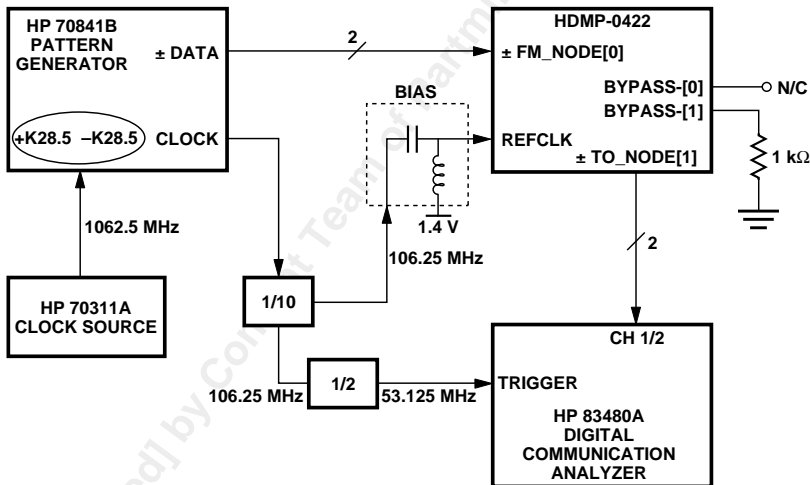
HP 70841B PATTERN GENERATOR

± DATA

2

HDMP-0422

± FM_NODE[0]

BYPASS-[0]

N/C

BYPASS-[1]

BIAS

+K28.5 –K28.5

CLOCK

REFCLK

± TO_NODE[1]

1 kΩ

1.4 V

1062.5 MHz

106.25 MHz

2

HP 70311A CLOCK SOURCE

1/10

CH 1/2

1/2

106.25 MHz

53.125 MHz

TRIGGER

HP 83480A DIGITAL COMMUNICATION ANALYZER